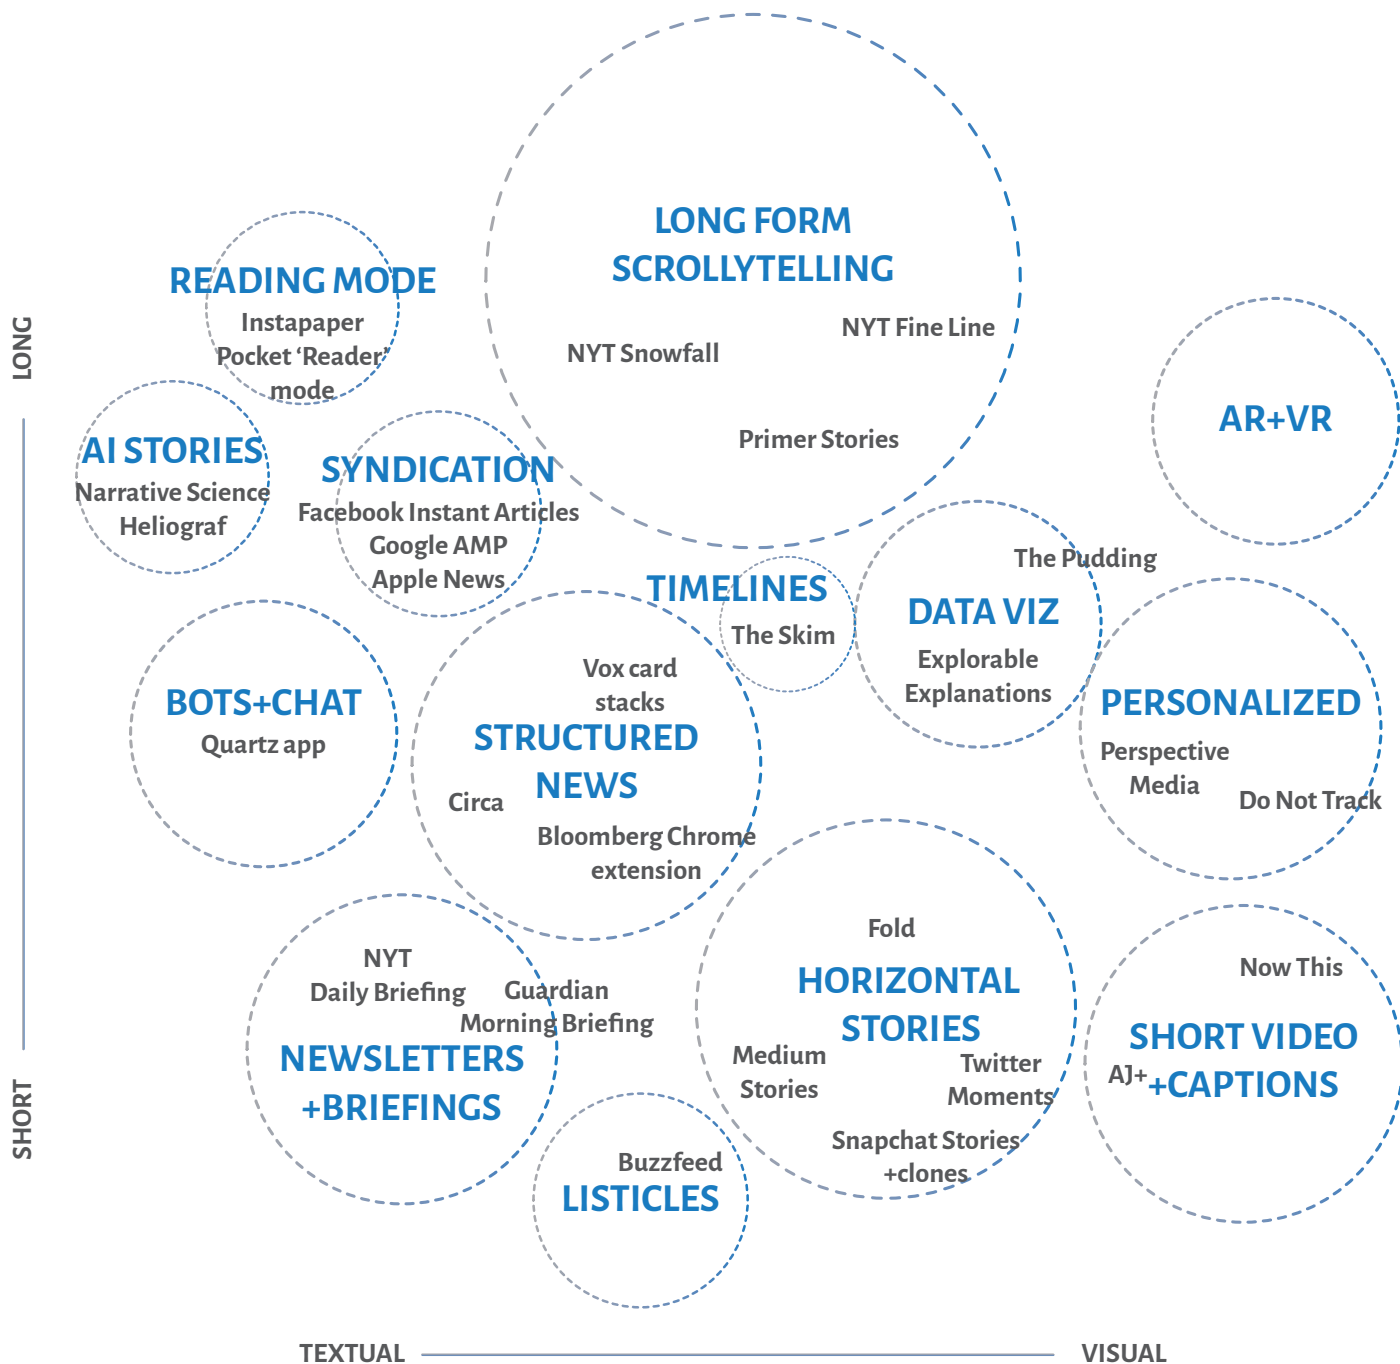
LONG

SHORT

LONG FORM SCROLLYTELLING

NYT Fine Line

NYT Snowfall

Primer Stories

READING MODE

Instapaper

Pocket 'Reader' mode

AI STORIES

Narrative Science

Heliograf

SYNDICATION

Facebook Instant Articles

Google AMP

Apple News

AR+VR

TIMELINES

The Skim

The Pudding

DATA VIZ

Explorable Explanations

BOTS+CHAT

Quartz app

Vox card stacks

STRUCTURED NEWS

Circa

Bloomberg Chrome extension

PERSONALIZED

Perspective Media

Do Not Track

NYT Daily Briefing

Guardian Morning Briefing

NEWSLETTERS +BRIEFINGS

Fold

HORIZONTAL STORIES

Medium Stories

Twitter Moments

Snapchat Stories +clones

Now This

SHORT VIDEO +CAPTIONS

AJ+

Buzzfeed

LISTICLES

TEXTUAL

VISUAL